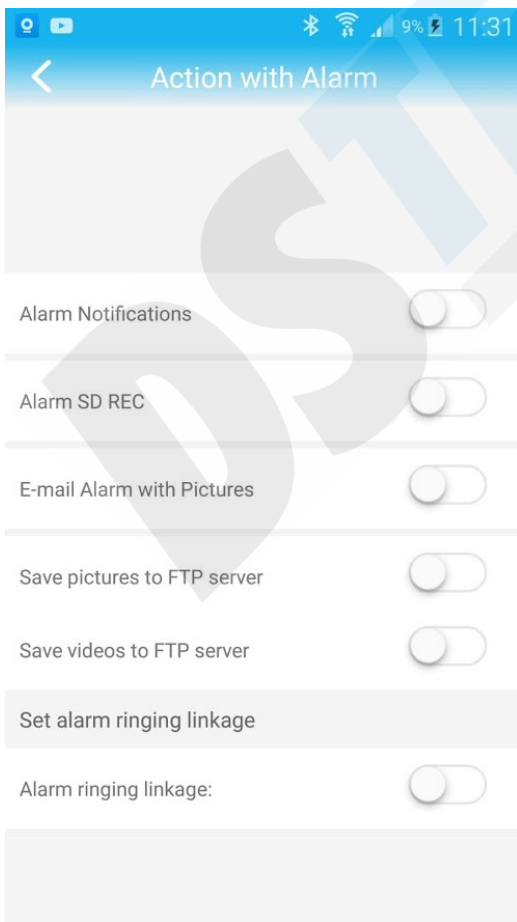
9% 11:31
Action with Alarm

Alarm Notifications

Alarm SD REC

E-mail Alarm with Pictures

Save pictures to FTP server

Save videos to FTP server

Set alarm ringing linkage

Alarm ringing linkage:

DSI